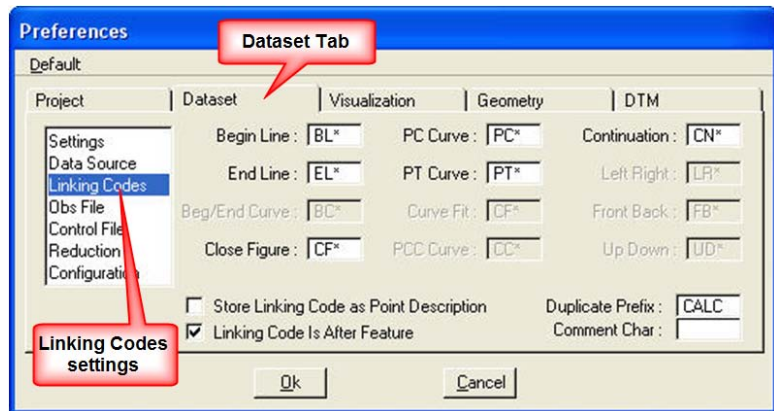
Preferences

Default

Dataset Tab

Project | Dataset | Visualization | Geometry | DTM

Settings
Data Source
Linking Codes
Obs File
Control File
Reduction
Configuration

Begin Line : BL*
End Line : EL*
Beg/End Curve : BC*
Close Figure : CF*

PC Curve : PC*
PT Curve : PT*
Curve Fit : CF*
PCC Curve : CC*

Continuation : CN*
Left Right : LR*
Front Back : FB*
Up Down : UD*

Store Linking Code as Point Description
☑ Linking Code Is After Feature

Duplicate Prefix : CALC
Comment Char :

Linking Codes settings

Ok

Cancel